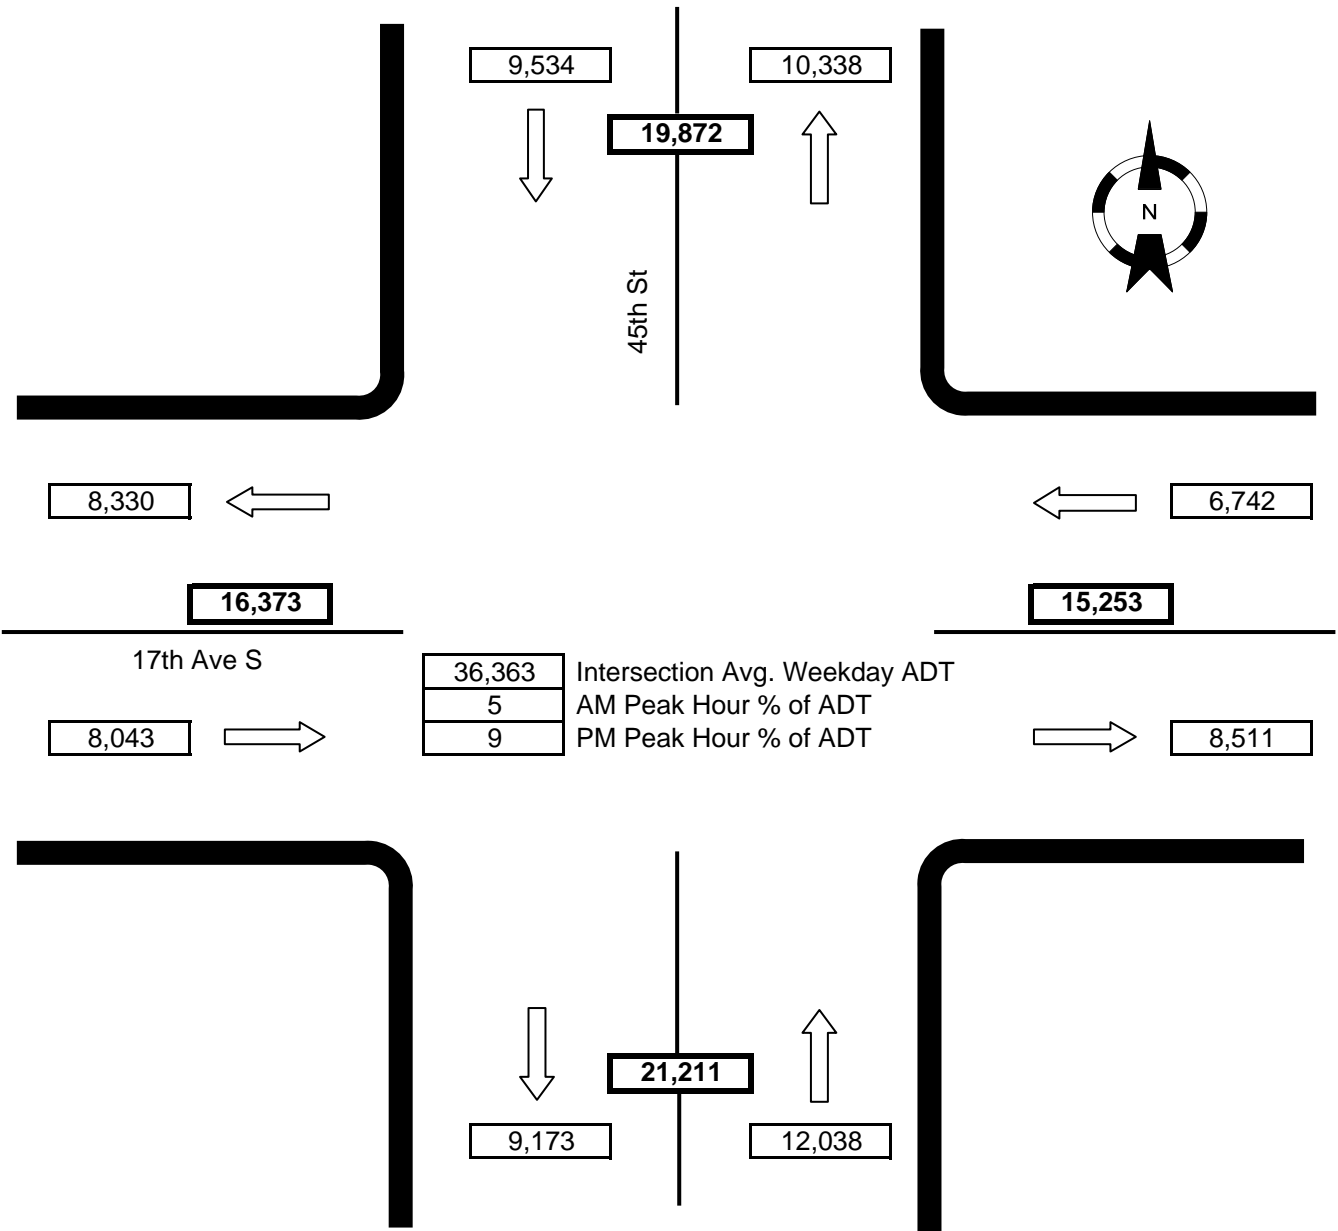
9,534

10,338

19,872

N

45th St

8,330

6,742

16,373

15,253

17th Ave S

| 36,363 | Intersection Avg. Weekday ADT |
|---|---|
| 5 | AM Peak Hour % of ADT |
| 9 | PM Peak Hour % of ADT |

8,043

8,511

21,211

9,173

12,038